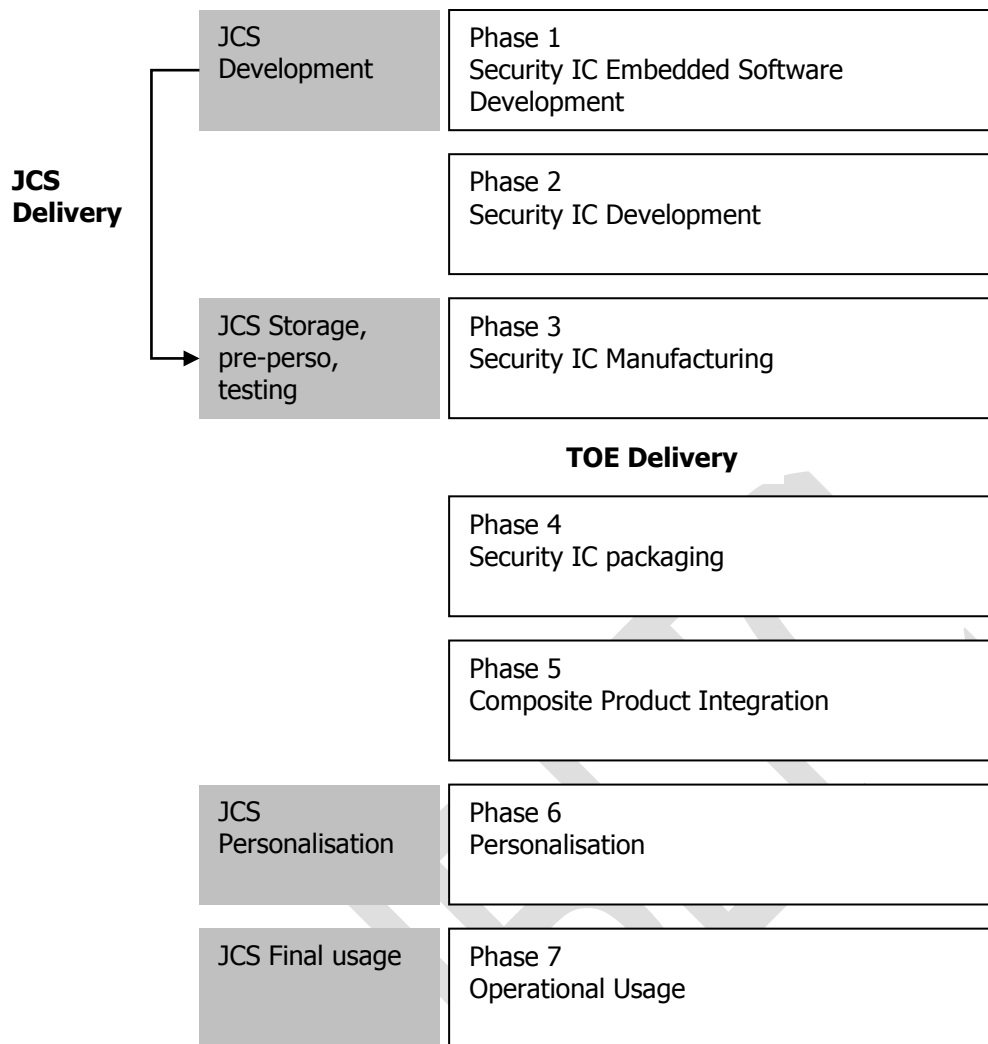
JCS Development

Phase 1
Security IC Embedded Software Development

JCS Delivery

Phase 2
Security IC Development

JCS Storage, pre-perso, testing

Phase 3
Security IC Manufacturing

TOE Delivery

Phase 4
Security IC packaging

Phase 5
Composite Product Integration

JCS Personalisation

Phase 6
Personalisation

JCS Final usage

Phase 7
Operational Usage